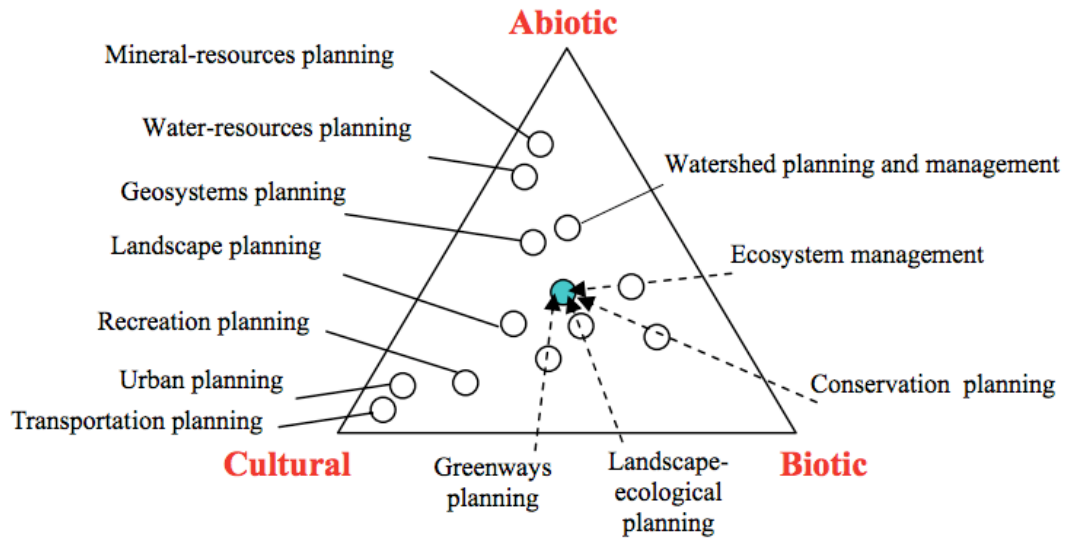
Abiotic

Mineral-resources planning

Water-resources planning

Geosystems planning

Landscape planning

Recreation planning

Urban planning

Transportation planning

Watershed planning and management

Ecosystem management

Conservation planning

Cultural

Greenways planning

Landscape-ecological planning

Biotic